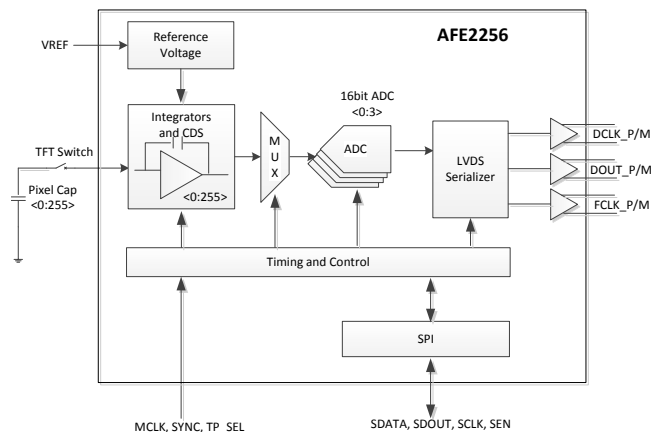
VREF

Reference Voltage

AFE2256

16bit ADC <0:3>

Integrators and CDS

<0:255>

M U X

ADC

LVDS Serializer

DCLK_P/M

DOUT_P/M

FCLK_P/M

TFT Switch

Pixel Cap <0:255>

Timing and Control

SPI

MCLK, SYNC, TP_SEL

SDATA, SDOUT, SCLK, SEN